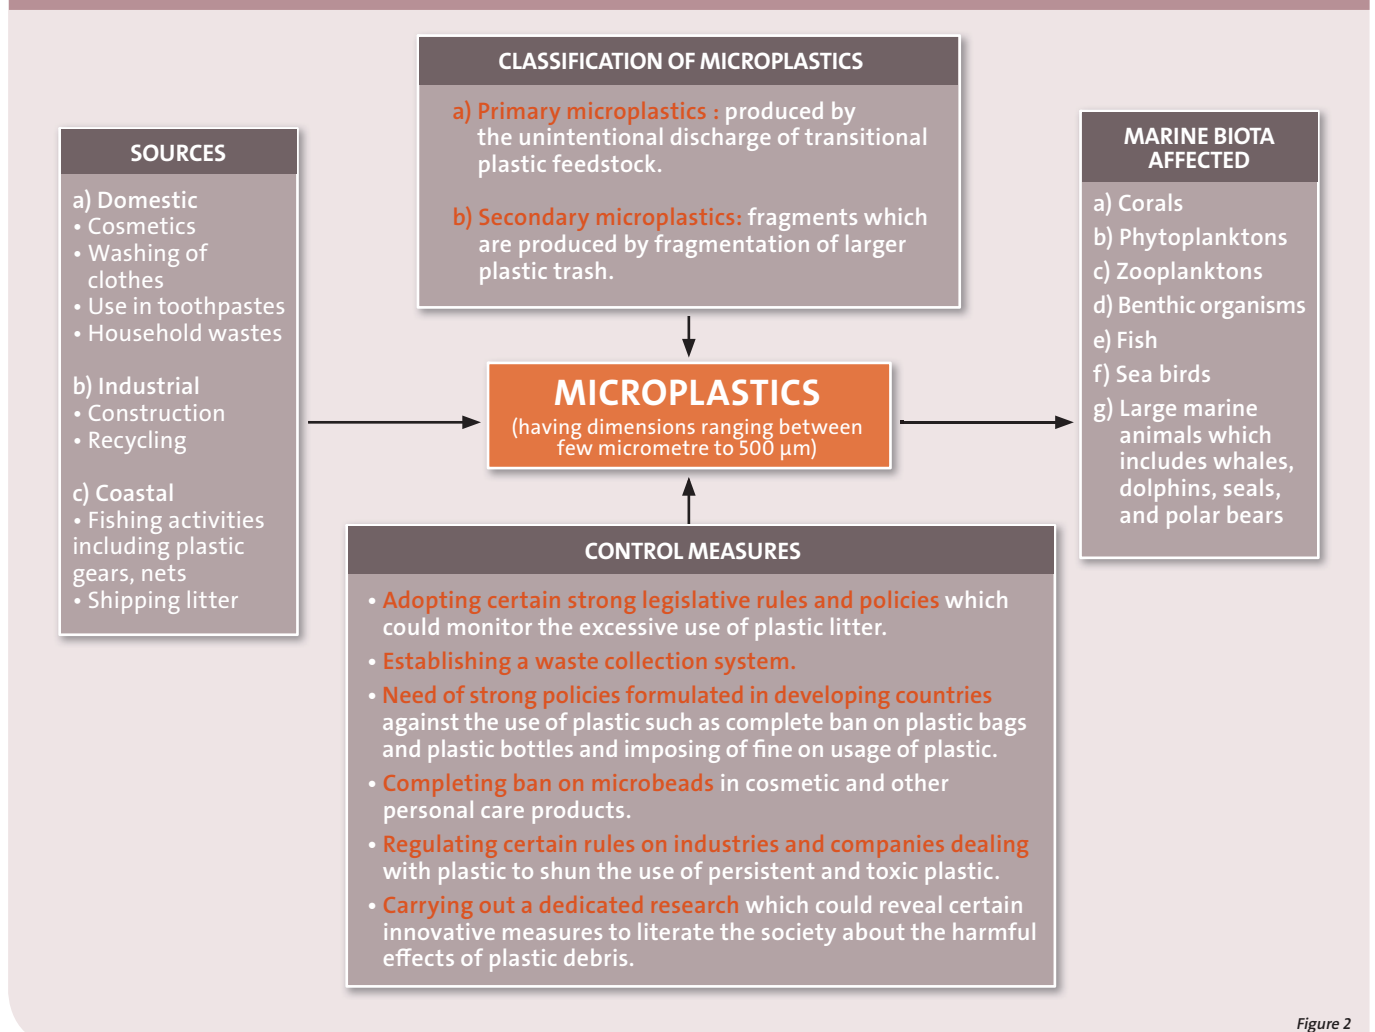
CLASSIFICATION OF MICROPLASTICS

a) Primary microplastics : produced by the unintentional discharge of transitional plastic feedstock.

b) Secondary microplastics: fragments which are produced by fragmentation of larger plastic trash.

SOURCES

a) Domestic
• Cosmetics
• Washing of clothes
• Use in toothpastes
• Household wastes

b) Industrial
• Construction
• Recycling

c) Coastal
• Fishing activities including plastic gears, nets
• Shipping litter

MICROPLASTICS
(having dimensions ranging between few micrometre to 500 µm)

MARINE BIOTA AFFECTED

a) Corals
b) Phytoplanktons
c) Zooplanktons
d) Benthic organisms
e) Fish
f) Sea birds
g) Large marine animals which includes whales, dolphins, seals, and polar bears

CONTROL MEASURES

• Adopting certain strong legislative rules and policies which could monitor the excessive use of plastic litter.
• Establishing a waste collection system.
• Need of strong policies formulated in developing countries against the use of plastic such as complete ban on plastic bags and plastic bottles and imposing of fine on usage of plastic.
• Completing ban on microbeads in cosmetic and other personal care products.
• Regulating certain rules on industries and companies dealing with plastic to shun the use of persistent and toxic plastic.
• Carrying out a dedicated research which could reveal certain innovative measures to literate the society about the harmful effects of plastic debris.

Figure 2